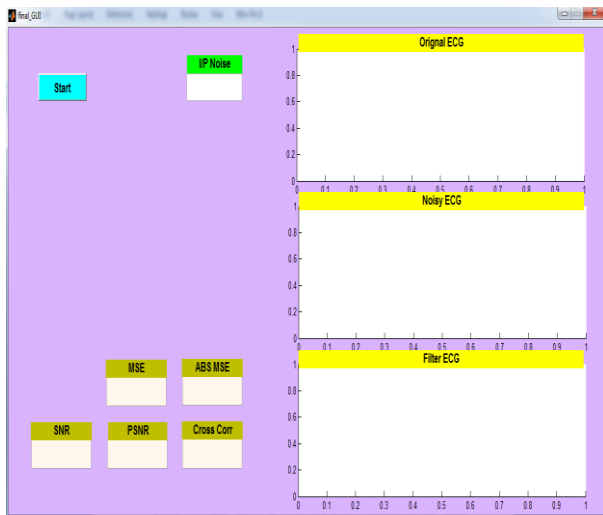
final_GUI

Start

I/P Noise

MSE

ABS MSE

SNR

PSNR

Cross Corr

Orignal ECG

1
0.8
0.6
0.4
0.2
0
0 0.1 0.2 0.3 0.4 0.5 0.6 0.7 0.8 0.9 1

Noisy ECG

1
0.8
0.6
0.4
0.2
0
0 0.1 0.2 0.3 0.4 0.5 0.6 0.7 0.8 0.9 1

Filter ECG

1
0.8
0.6
0.4
0.2
0
0 0.1 0.2 0.3 0.4 0.5 0.6 0.7 0.8 0.9 1